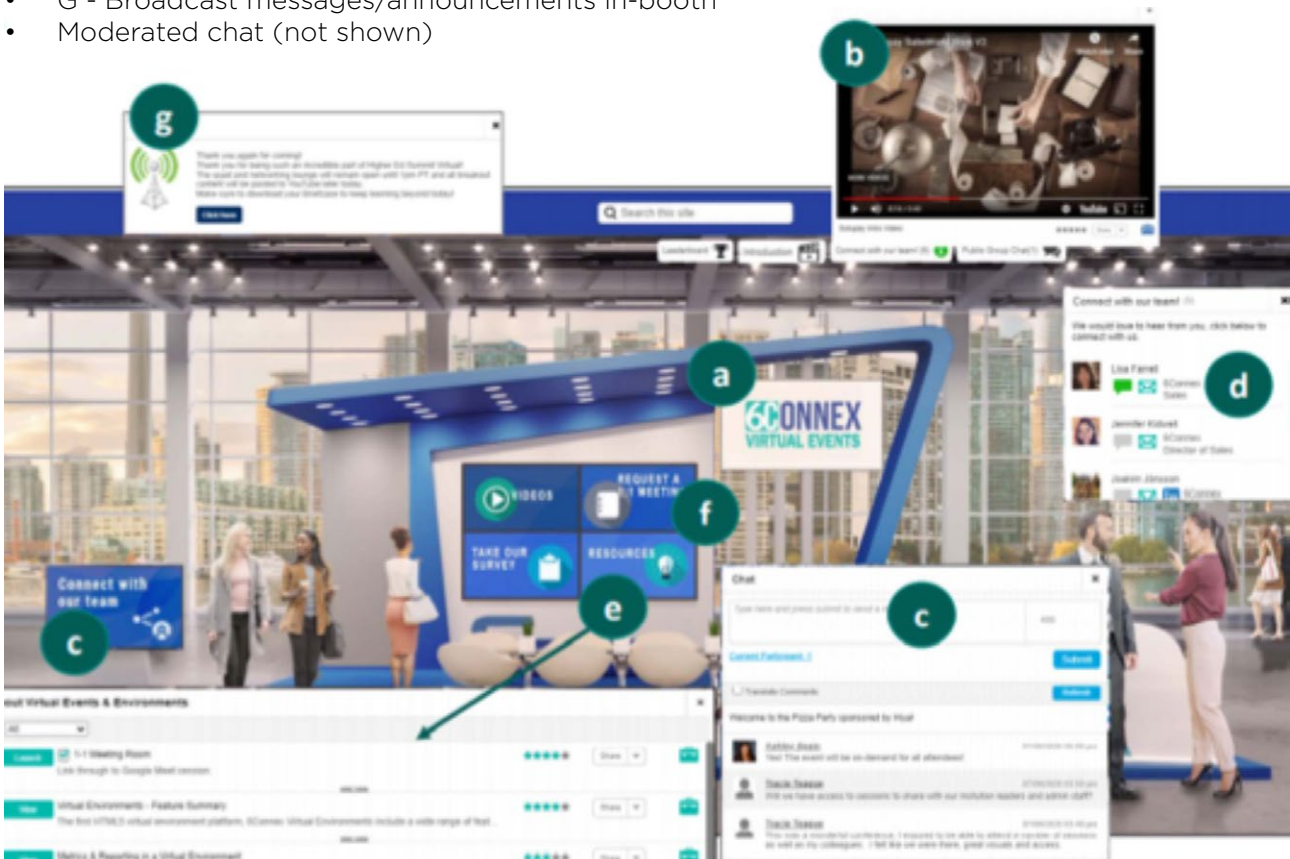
• G - Broadcast messages/announcements in-booth
• Moderated chat (not shown)

g

Thank you again for coming!
Thank you for being such an incredible part of Higher Ed Summit Virtual!
The quad and networking lounge will remain open until 1pm PT and all breakout content will be posted to YouTube later today.
Make sure to download your Briefcase to keep learning beyond today!

Click Here

b

Search this site

Leaderboard

Introduction

Connect with our team! (8)

Public Group Chat (1)

Connect with our team!

We would love to hear from you, click below to connect with us

Lisa Farrell
6Connex
Sales

Jennifer Kidwell
6Connex
Director of Sales

Joakim Johnson
6Connex

d

a

6CONNEX
VIRTUAL EVENTS

VIDEOS

REQUEST A 1:1 MEETING

TAKE OUR SURVEY

RESOURCES

f

Connect with our team

c

e

Chat

Type here and press Submit to send a message

c

Current Participants: 1

Submit

Translate Comments

Refresh

Welcome to the Pizza Party sponsored by Hical

Kathleen Beals
Yes! The event will be on-demand for all attendees!

Tracie Teague
Will we have access to sessions to share with our institution leaders and admin staff?

Tracie Teague
This was a wonderful conference. I enjoyed to be able to attend a number of sessions as well as my colleagues. I felt like we were there, great visuals and access.

out Virtual Events & Environments

All

Launch

1-1 Meeting Room
Link through to Google Meet session.

Share

View

Virtual Environments - Feature Summary
The first HTML5 virtual environment platform, 6Connex Virtual Environments include a wide range of feat...

Share

Metrics & Reporting in a Virtual Environment

Share